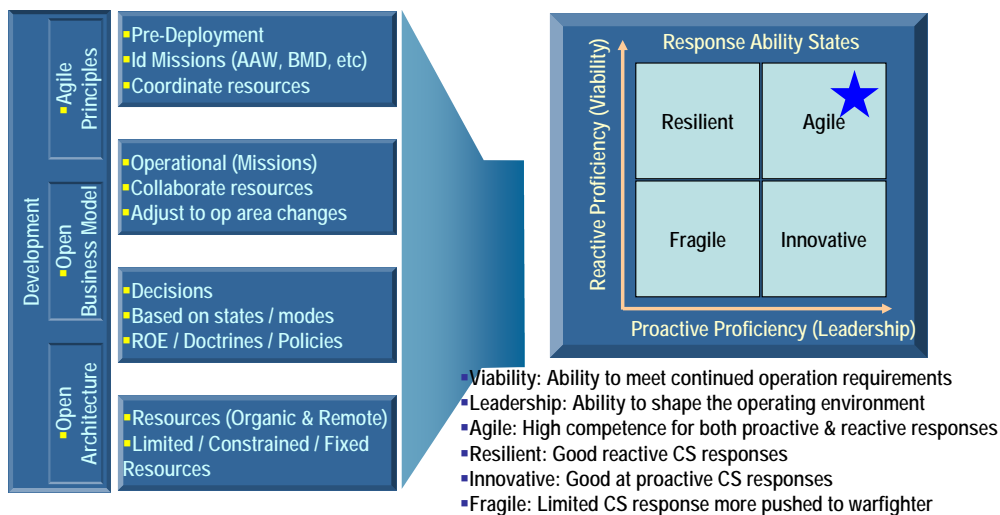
Development

Agile Principles

Open Business Model

Open Architecture

Pre-Deployment
Id Missions (AAW, BMD, etc)
Coordinate resources

Operational (Missions)
Collaborate resources
Adjust to op area changes

Decisions
Based on states / modes
ROE / Doctrines / Policies

Resources (Organic & Remote)
Limited / Constrained / Fixed Resources

Response Ability States

Reactive Proficiency (Viability)

| Resilient | Agile |
|---|---|
| Fragile | Innovative |

Proactive Proficiency (Leadership)

Viability: Ability to meet continued operation requirements
Leadership: Ability to shape the operating environment
Agile: High competence for both proactive & reactive responses
Resilient: Good reactive CS responses
Innovative: Good at proactive CS responses
Fragile: Limited CS response more pushed to warfighter